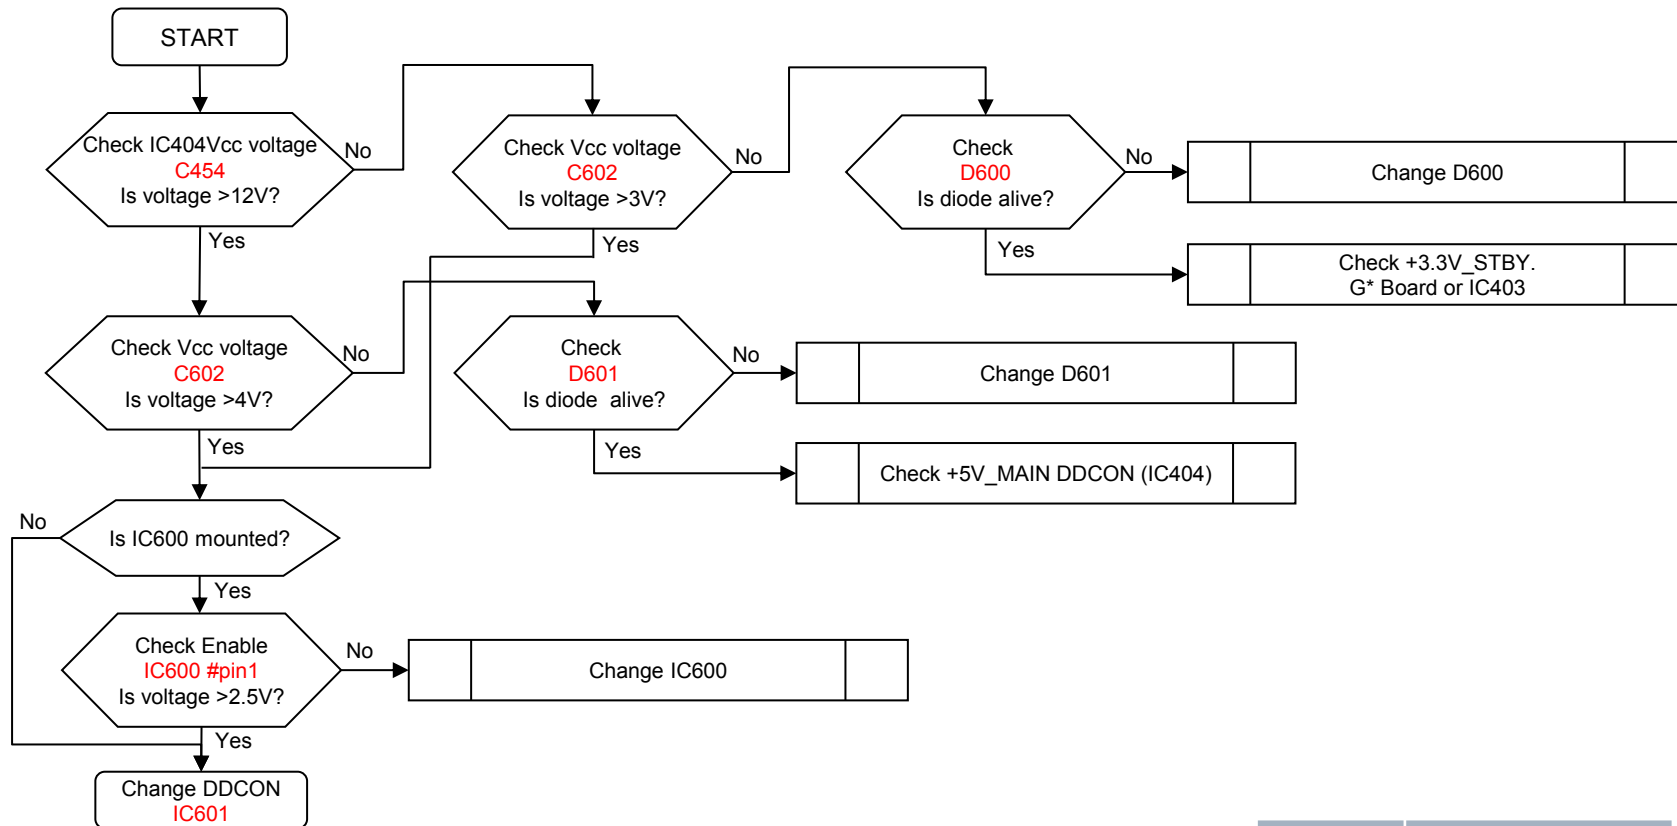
START

Check IC404Vcc voltage
C454
Is voltage >12V?

No

Yes

Check Vcc voltage
C602
Is voltage >3V?

No

Yes

Check
D600
Is diode alive?

No

Change D600

Yes

Check +3.3V_STBY.
G* Board or IC403

Check Vcc voltage
C602
Is voltage >4V?

No

Yes

Check
D601
Is diode alive?

No

Change D601

Yes

Check +5V_MAIN DDCON (IC404)

No

Is IC600 mounted?

Yes

Check Enable
IC600 #pin1
Is voltage >2.5V?

No

Change IC600

Yes

Change DDCON
IC601